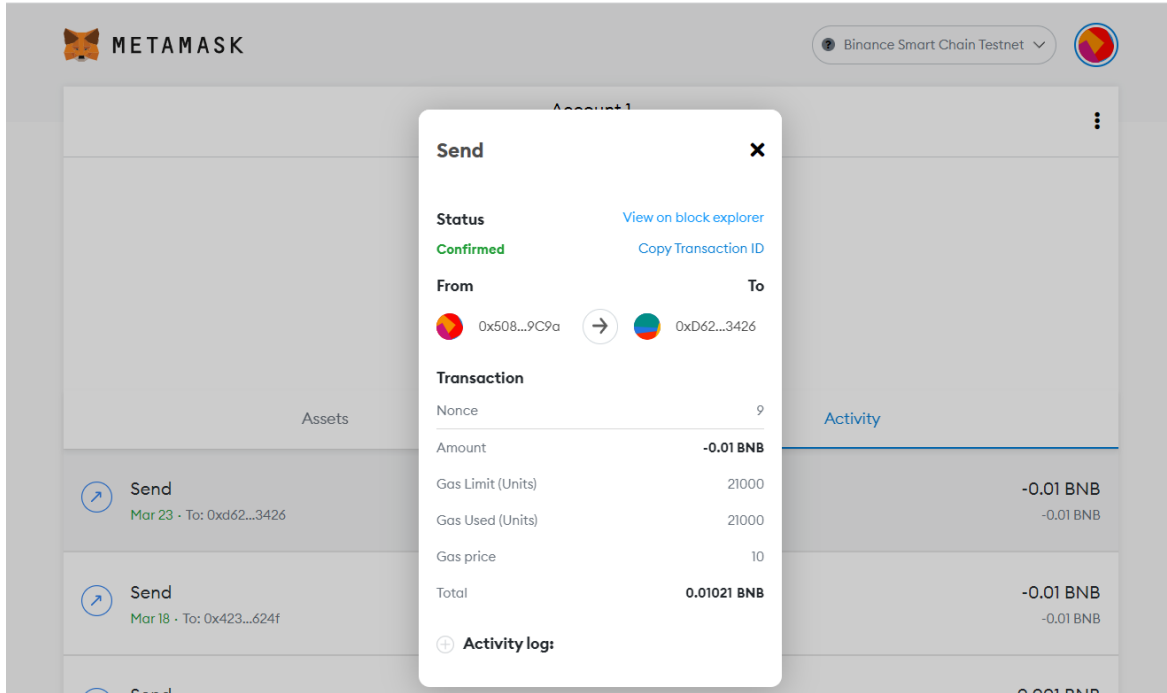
METAMASK

Binance Smart Chain Testnet

Account 1

Send

Status
View on block explorer
Confirmed
Copy Transaction ID

From
To

0x508...9C9a
0xD62...3426

Transaction

| Nonce | 9 |
|---|---|
| Amount | -0.01 BNB |
| Gas Limit (Units) | 21000 |
| Gas Used (Units) | 21000 |
| Gas price | 10 |
| Total | 0.01021 BNB |

Activity log:

Assets
Activity

Send
Mar 23 · To: 0xd62...3426
-0.01 BNB
-0.01 BNB

Send
Mar 18 · To: 0x423...624f
-0.01 BNB
-0.01 BNB

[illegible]
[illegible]